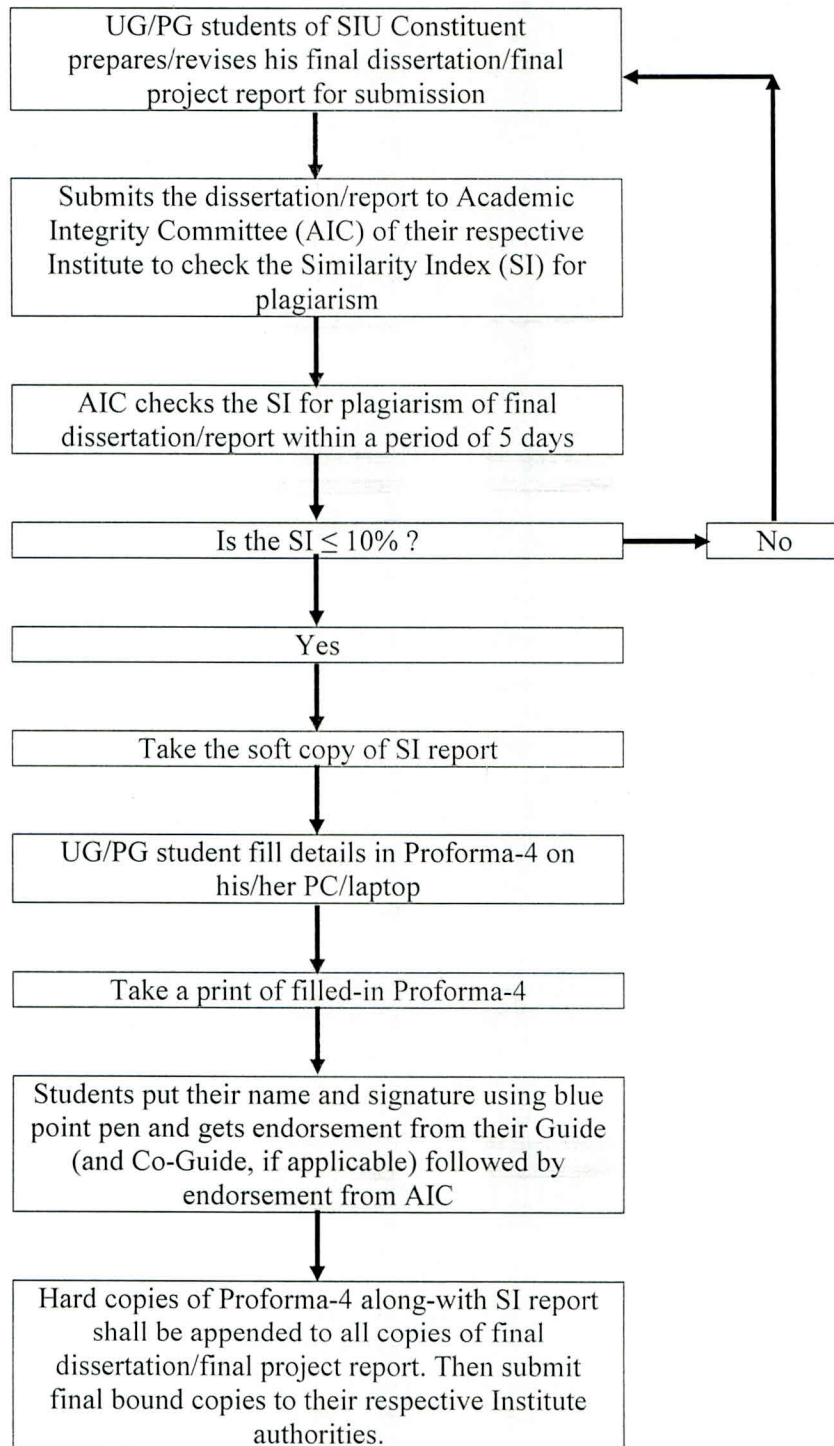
UG/PG students of SIU Constituent prepares/revises his final dissertation/final project report for submission

Submits the dissertation/report to Academic Integrity Committee (AIC) of their respective Institute to check the Similarity Index (SI) for plagiarism

AIC checks the SI for plagiarism of final dissertation/report within a period of 5 days

Is the SI $\leq 10\%$ ?

No

Yes

Take the soft copy of SI report

UG/PG student fill details in Proforma-4 on his/her PC/laptop

Take a print of filled-in Proforma-4

Students put their name and signature using blue point pen and gets endorsement from their Guide (and Co-Guide, if applicable) followed by endorsement from AIC

Hard copies of Proforma-4 along-with SI report shall be appended to all copies of final dissertation/final project report. Then submit final bound copies to their respective Institute authorities.